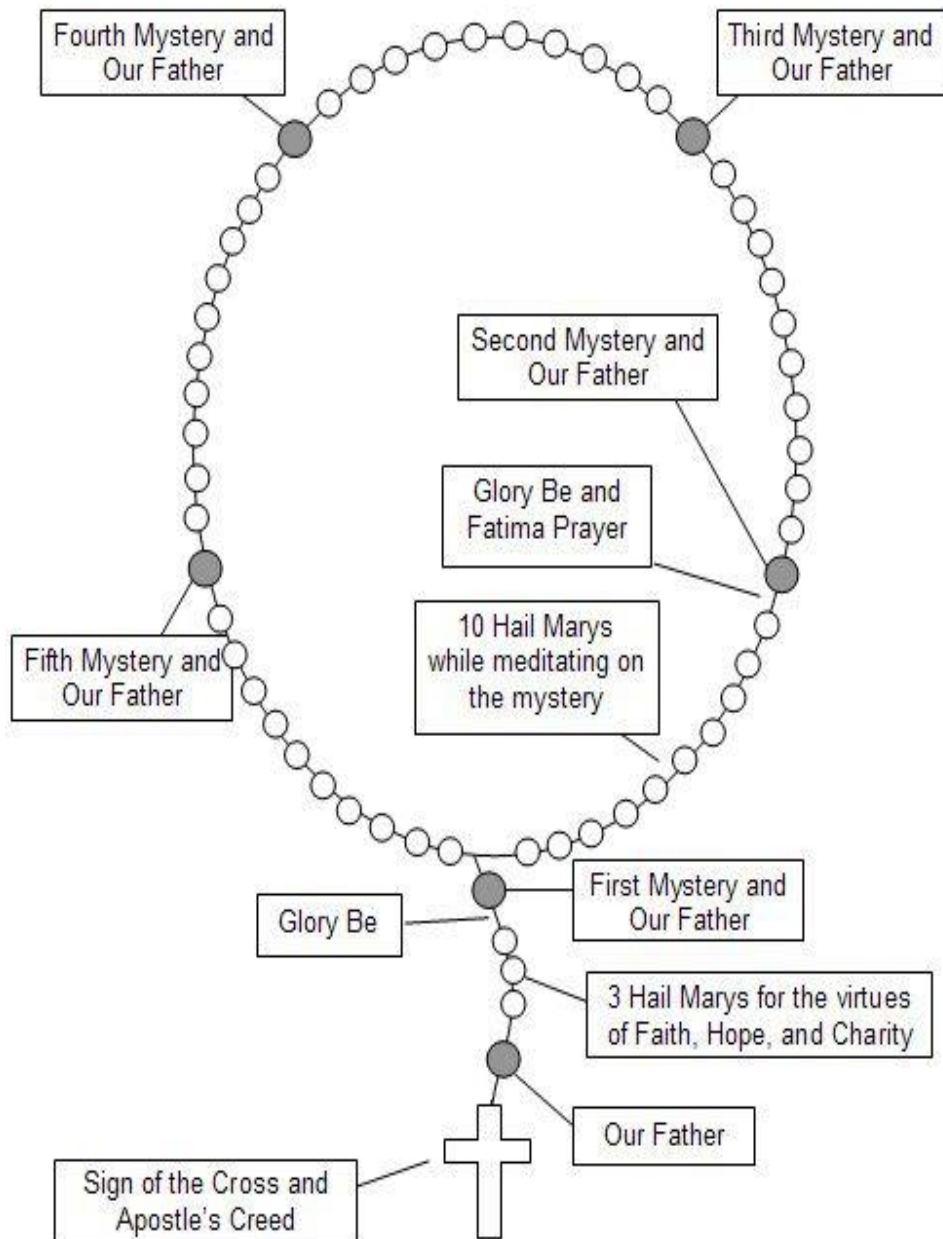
Fourth Mystery and Our Father

Third Mystery and Our Father

Second Mystery and Our Father

Glory Be and Fatima Prayer

10 Hail Marys while meditating on the mystery

Fifth Mystery and Our Father

First Mystery and Our Father

Glory Be

3 Hail Marys for the virtues of Faith, Hope, and Charity

Our Father

Sign of the Cross and Apostle's Creed